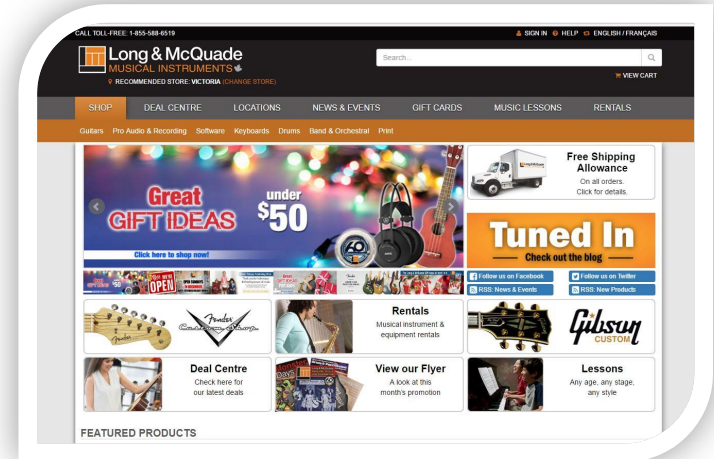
CALL TOLL-FREE: 1-855-588-6519

SIGN IN HELP ENGLISH / FRANÇAIS

Long & McQuade
MUSICAL INSTRUMENTS

RECOMMENDED STORE: VICTORIA (CHANGE STORE)

Search...

VIEW CART

SHOP DEAL CENTRE LOCATIONS NEWS & EVENTS GIFT CARDS MUSIC LESSONS RENTALS

Guitars Pro Audio & Recording Software Keyboards Drums Band & Orchestral Print

Great GIFT IDEAS under $50

Click here to shop now!

Free Shipping Allowance
On all orders.
Click for details.

Tuned In
Check out the blog

Follow us on Facebook
Follow us on Twitter
RSS: News & Events
RSS: New Products

Fender Custom Shop

Rentals
Musical instrument & equipment rentals

Gibson CUSTOM

Deal Centre
Check here for our latest deals

View our Flyer
A look at this month's promotion

Lessons
Any age, any stage, any style

FEATURED PRODUCTS